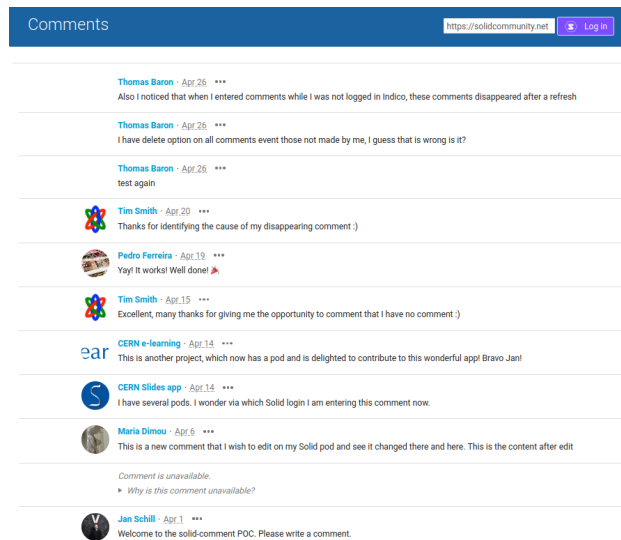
Comments

https://solidcommunity.net

Log in

Thomas Baron · Apr 26 •••
Also I noticed that when I entered comments while I was not logged in Indico, these comments disappeared after a refresh

Thomas Baron · Apr 26 •••
I have delete option on all comments event those not made by me, I guess that is wrong is it?

Thomas Baron · Apr 26 •••
test again

Tim Smith · Apr 20 •••
Thanks for identifying the cause of my disappearing comment :)

Pedro Ferreira · Apr 19 •••
Yay! It works! Well done! 🎉

Tim Smith · Apr 15 •••
Excellent, many thanks for giving me the opportunity to comment that I have no comment :)

ear

CERN e-learning · Apr 14 •••
This is another project, which now has a pod and is delighted to contribute to this wonderful app! Bravo Jan!

CERN Slides app · Apr 14 •••
I have several pods. I wonder via which Solid login I am entering this comment now.

Maria Dimou · Apr 6 •••
This is a new comment that I wish to edit on my Solid pod and see it changed there and here. This is the content after edit

Comment is unavailable.
▸ Why is this comment unavailable?

Jan Schill · Apr 1 •••
Welcome to the solid-comment POC. Please write a comment.